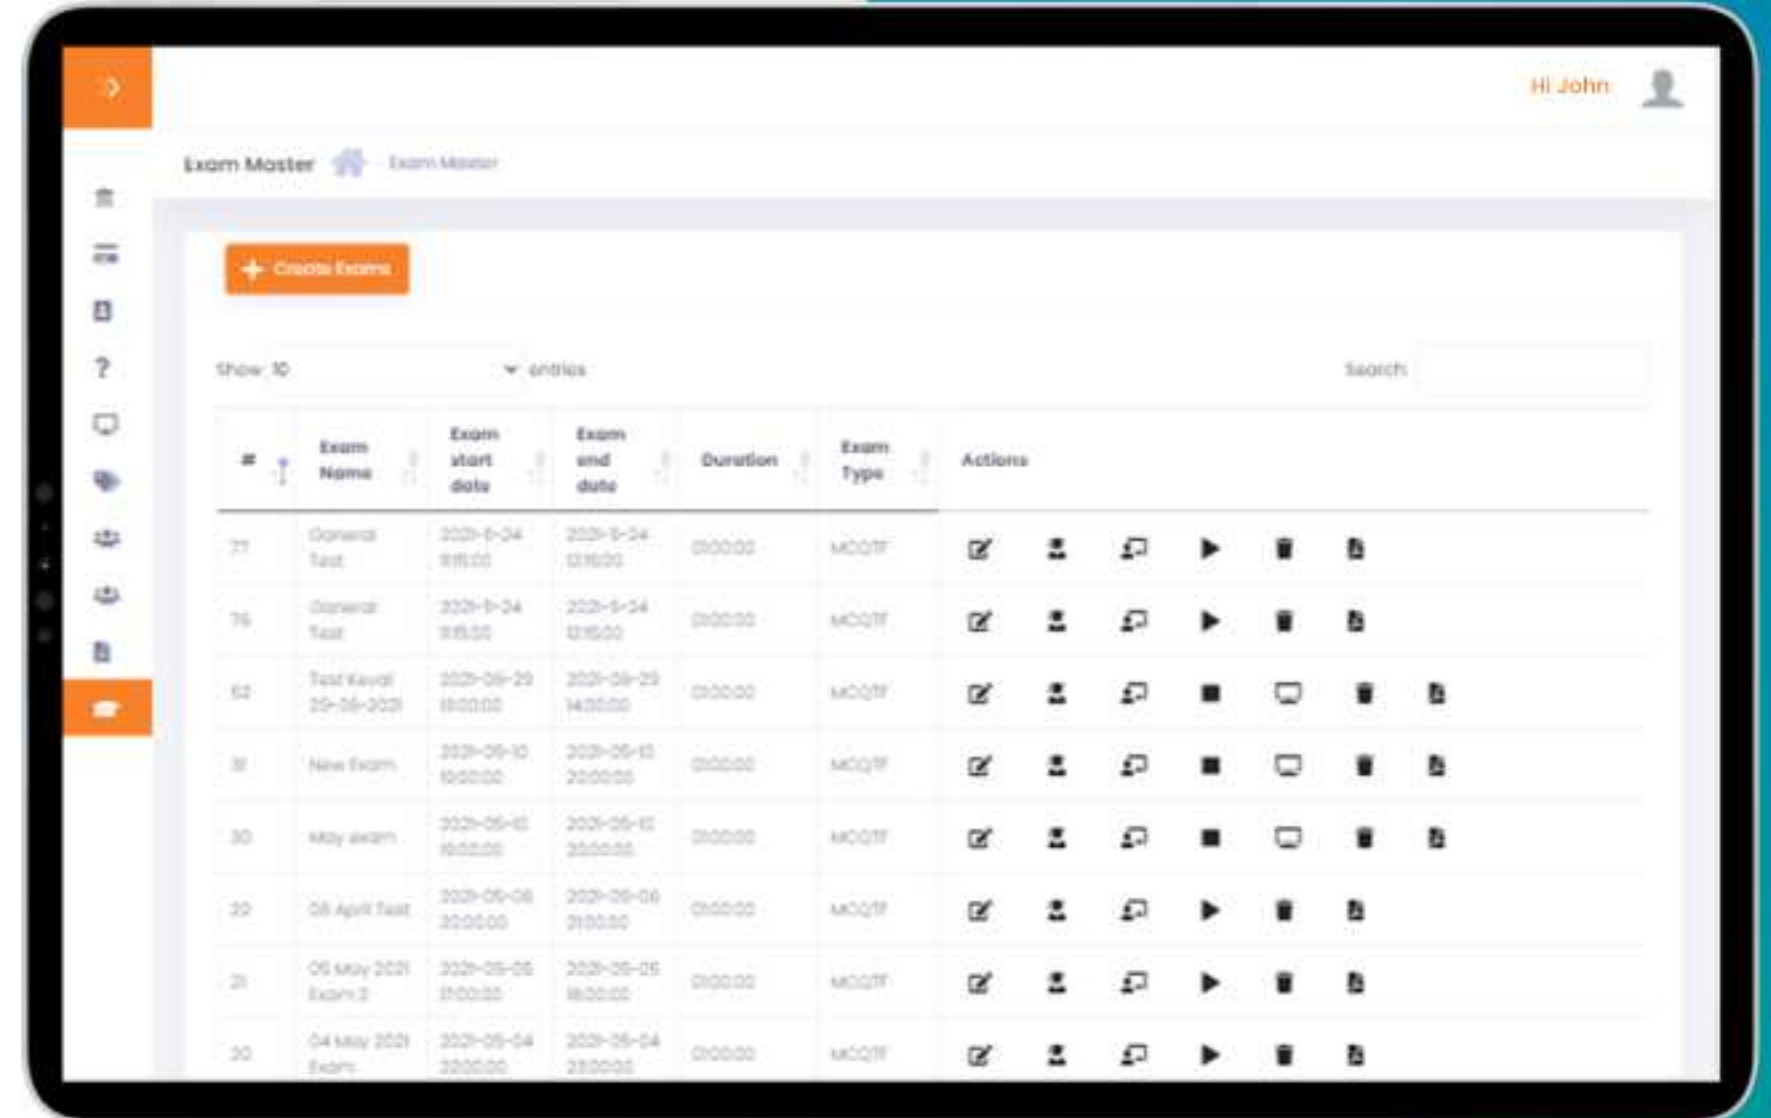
Hi John

Exam Master Exam Master

+ Create Exams

Show 10 entries

Search:

| # | Exam Name | Exam start date | Exam end date | Duration | Exam Type | Actions |
|---|---|---|---|---|---|---|
| 77 | General Test | 2021-5-24 11:15:00 | 2021-5-24 12:16:00 | 01:00:00 | MCQTF | |
| 76 | General Test | 2021-5-24 11:15:00 | 2021-5-24 12:15:00 | 01:00:00 | MCQTF | |
| 62 | Test Keval 20-06-2021 | 2021-06-29 13:00:00 | 2021-06-29 14:30:00 | 01:00:00 | MCQTF | |
| 31 | New Exam | 2021-05-10 10:00:00 | 2021-05-13 20:00:00 | 01:00:00 | MCQTF | |
| 30 | May exam | 2021-05-10 10:00:00 | 2021-05-10 20:00:00 | 01:00:00 | MCQTF | |
| 22 | 08 April Test | 2021-05-06 20:00:00 | 2021-05-06 21:00:00 | 01:00:00 | MCQTF | |
| 21 | 05 May 2021 Exam 2 | 2021-05-05 17:00:00 | 2021-05-05 18:20:00 | 01:00:00 | MCQTF | |
| 20 | 04 May 2021 Exam | 2021-05-04 22:00:00 | 2021-05-04 23:00:00 | 01:00:00 | MCQTF | |